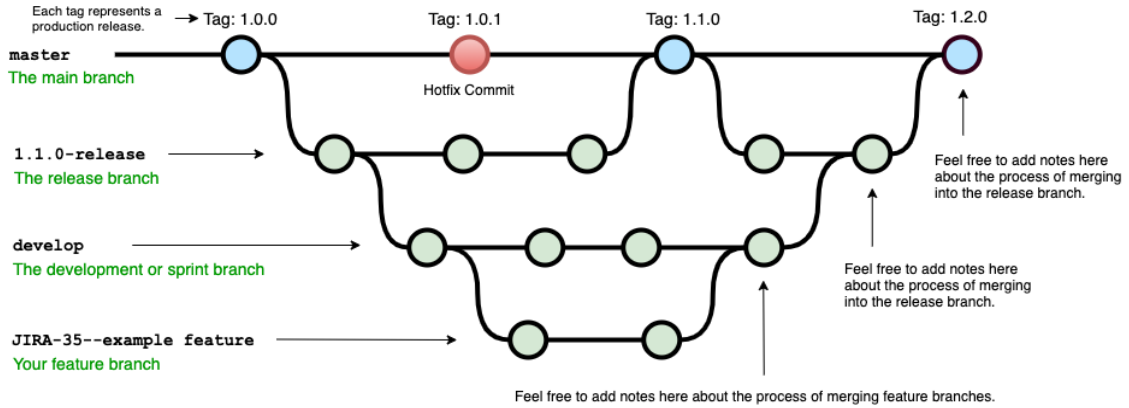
Each tag represents a production release.

Tag: 1.0.0

Tag: 1.0.1

Tag: 1.1.0

Tag: 1.2.0

master
The main branch

Hotfix Commit

1.1.0-release
The release branch

Feel free to add notes here about the process of merging into the release branch.

develop
The development or sprint branch

Feel free to add notes here about the process of merging into the release branch.

JIRA-35--example feature
Your feature branch

Feel free to add notes here about the process of merging feature branches.